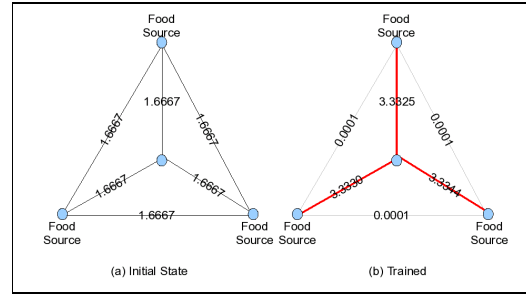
Food Source

1.6667

1.6667

1.6667

1.6667

1.6667

Food Source

1.6667

Food Source

(a) Initial State

Food Source

3.3325

0.0001

0.0001

3.3330

3.3341

Food Source

0.0001

Food Source

(b) Trained